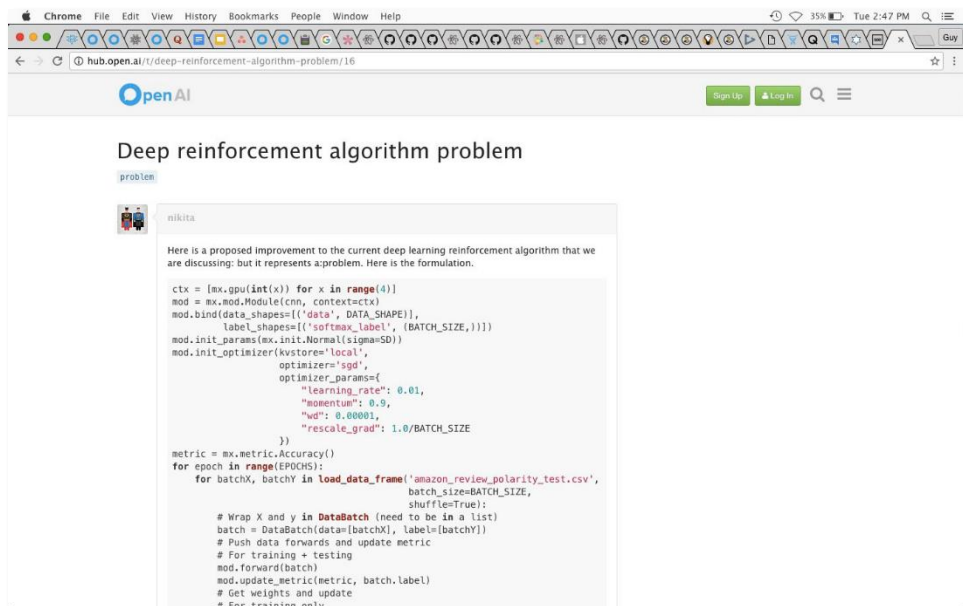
Chrome File Edit View History Bookmarks People Window Help

35% Tue 2:47 PM

Guy

hub.open.ai/t/deep-reinforcement-algorithm-problem/16

Open AI

Sign Up Log In

Deep reinforcement algorithm problem

problem

nikita

Here is a proposed improvement to the current deep learning reinforcement algorithm that we are discussing: but it represents a:problem. Here is the formulation.

```
ctx = [mx.gpu(int(x)) for x in range(4)]
mod = mx.mod.Module(cnn, context=ctx)
mod.bind(data_shapes=[('data', DATA_SHAPE)],
         label_shapes=[('softmax_label', (BATCH_SIZE,))])
mod.init_params(mx.init.Normal(sigma=SD))
mod.init_optimizer(kvstore='local',
                   optimizer='sgd',
                   optimizer_params={
                       "learning_rate": 0.01,
                       "momentum": 0.9,
                       "wd": 0.00001,
                       "rescale_grad": 1.0/BATCH_SIZE
                   })
metric = mx.metric.Accuracy()
for epoch in range(EPOCHS):
    for batchX, batchY in load_data_frame('amazon_review_polarity_test.csv',
                                          batch_size=BATCH_SIZE,
                                          shuffle=True):
        # Wrap X and y in DataBatch (need to be in a list)
        batch = DataBatch(data=[batchX], label=[batchY])
        # Push data forwards and update metric
        # For training + testing
        mod.forward(batch)
        mod.update_metric(metric, batch.label)
        # Get weights and update
        # For training only
```